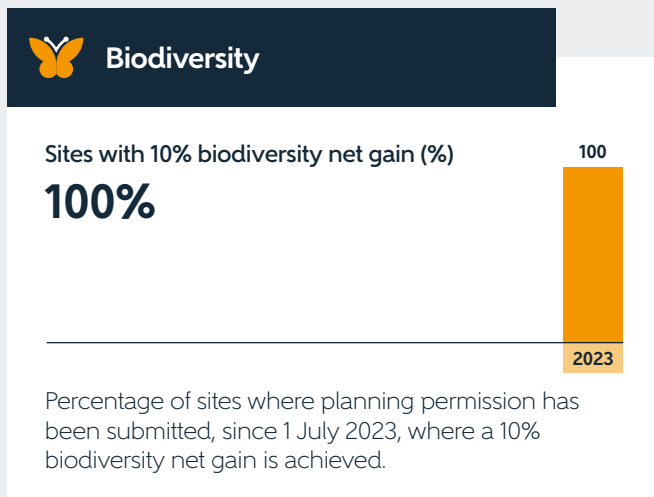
Biodiversity

Sites with 10% biodiversity net gain (%)

100%

100

2023

Percentage of sites where planning permission has been submitted, since 1 July 2023, where a 10% biodiversity net gain is achieved.